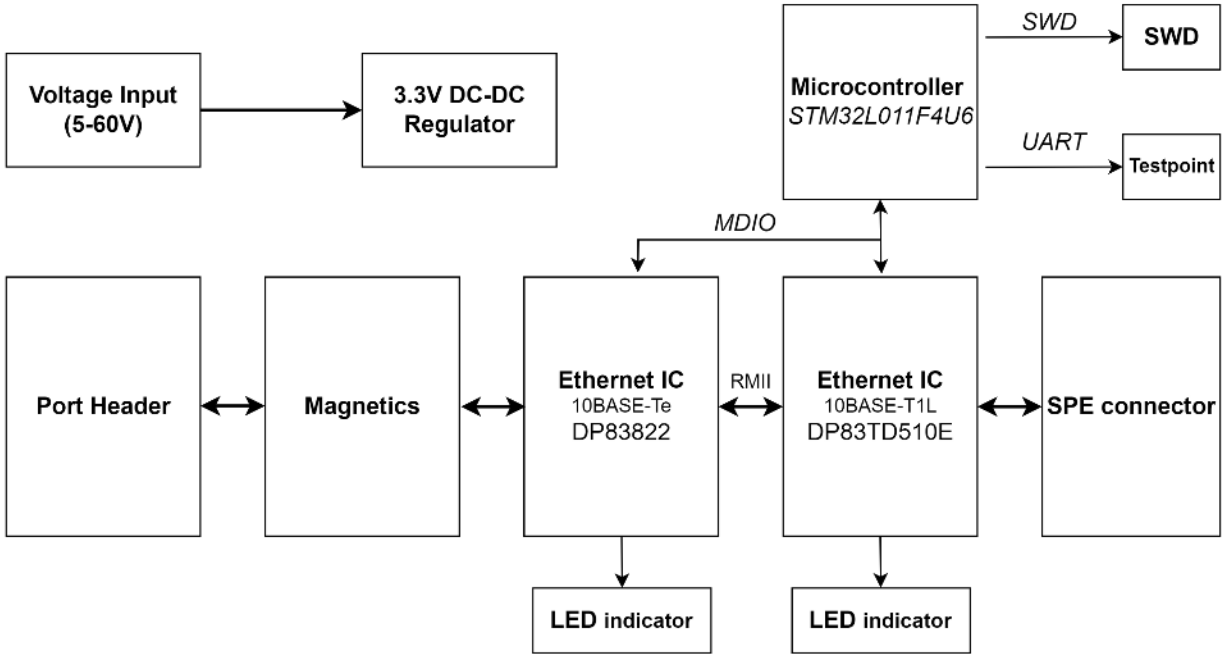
Voltage Input (5-60V)

3.3V DC-DC Regulator

Microcontroller
STM32L011F4U6

SWD

SWD

UART

Testpoint

MDIO

Port Header

Magnetics

Ethernet IC
10BASE-Te
DP83822

RMII

Ethernet IC
10BASE-T1L
DP83TD510E

SPE connector

LED indicator

LED indicator